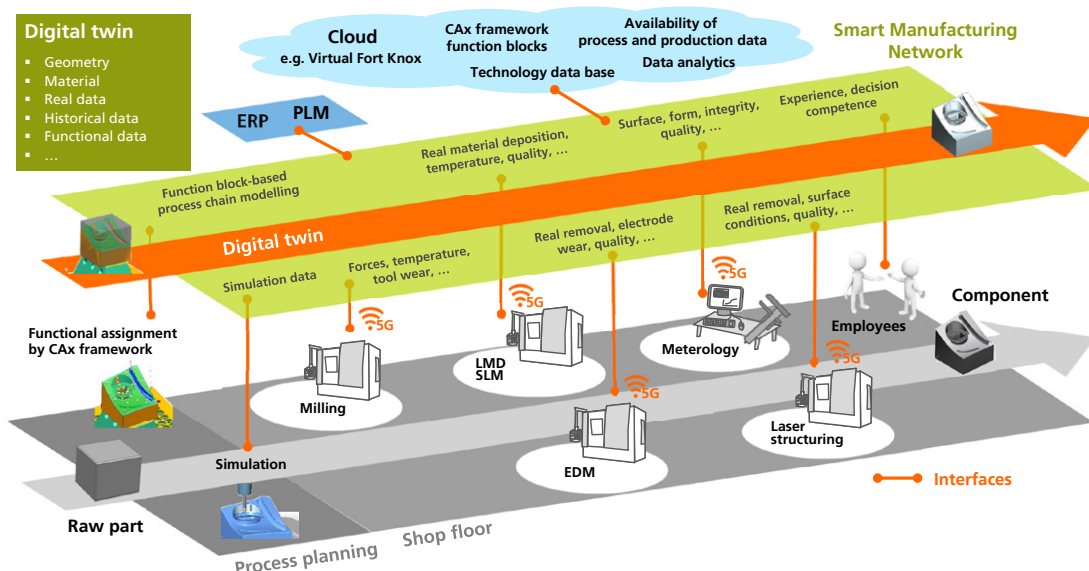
Digital twin
- Geometry
- Material
- Real data
- Historical data
- Functional data
- …

Cloud
e.g. Virtual Fort Knox

CAx framework function blocks

Availability of process and production data

Technology data base

Data analytics

Smart Manufacturing Network

ERP

PLM

Function block-based process chain modelling

Real material deposition, temperature, quality, …

Surface, form, integrity, quality, …

Experience, decision competence

Digital twin

Real removal, electrode wear, quality, …

Real removal, surface conditions, quality, …

Simulation data

Forces, temperature, tool wear, …

5G

5G

5G

5G

5G

5G

Functional assignment by CAx framework

Milling

LMD SLM

Meterology

Employees

Component

EDM

Laser structuring

Simulation

Raw part

Interfaces

Process planning

Shop floor